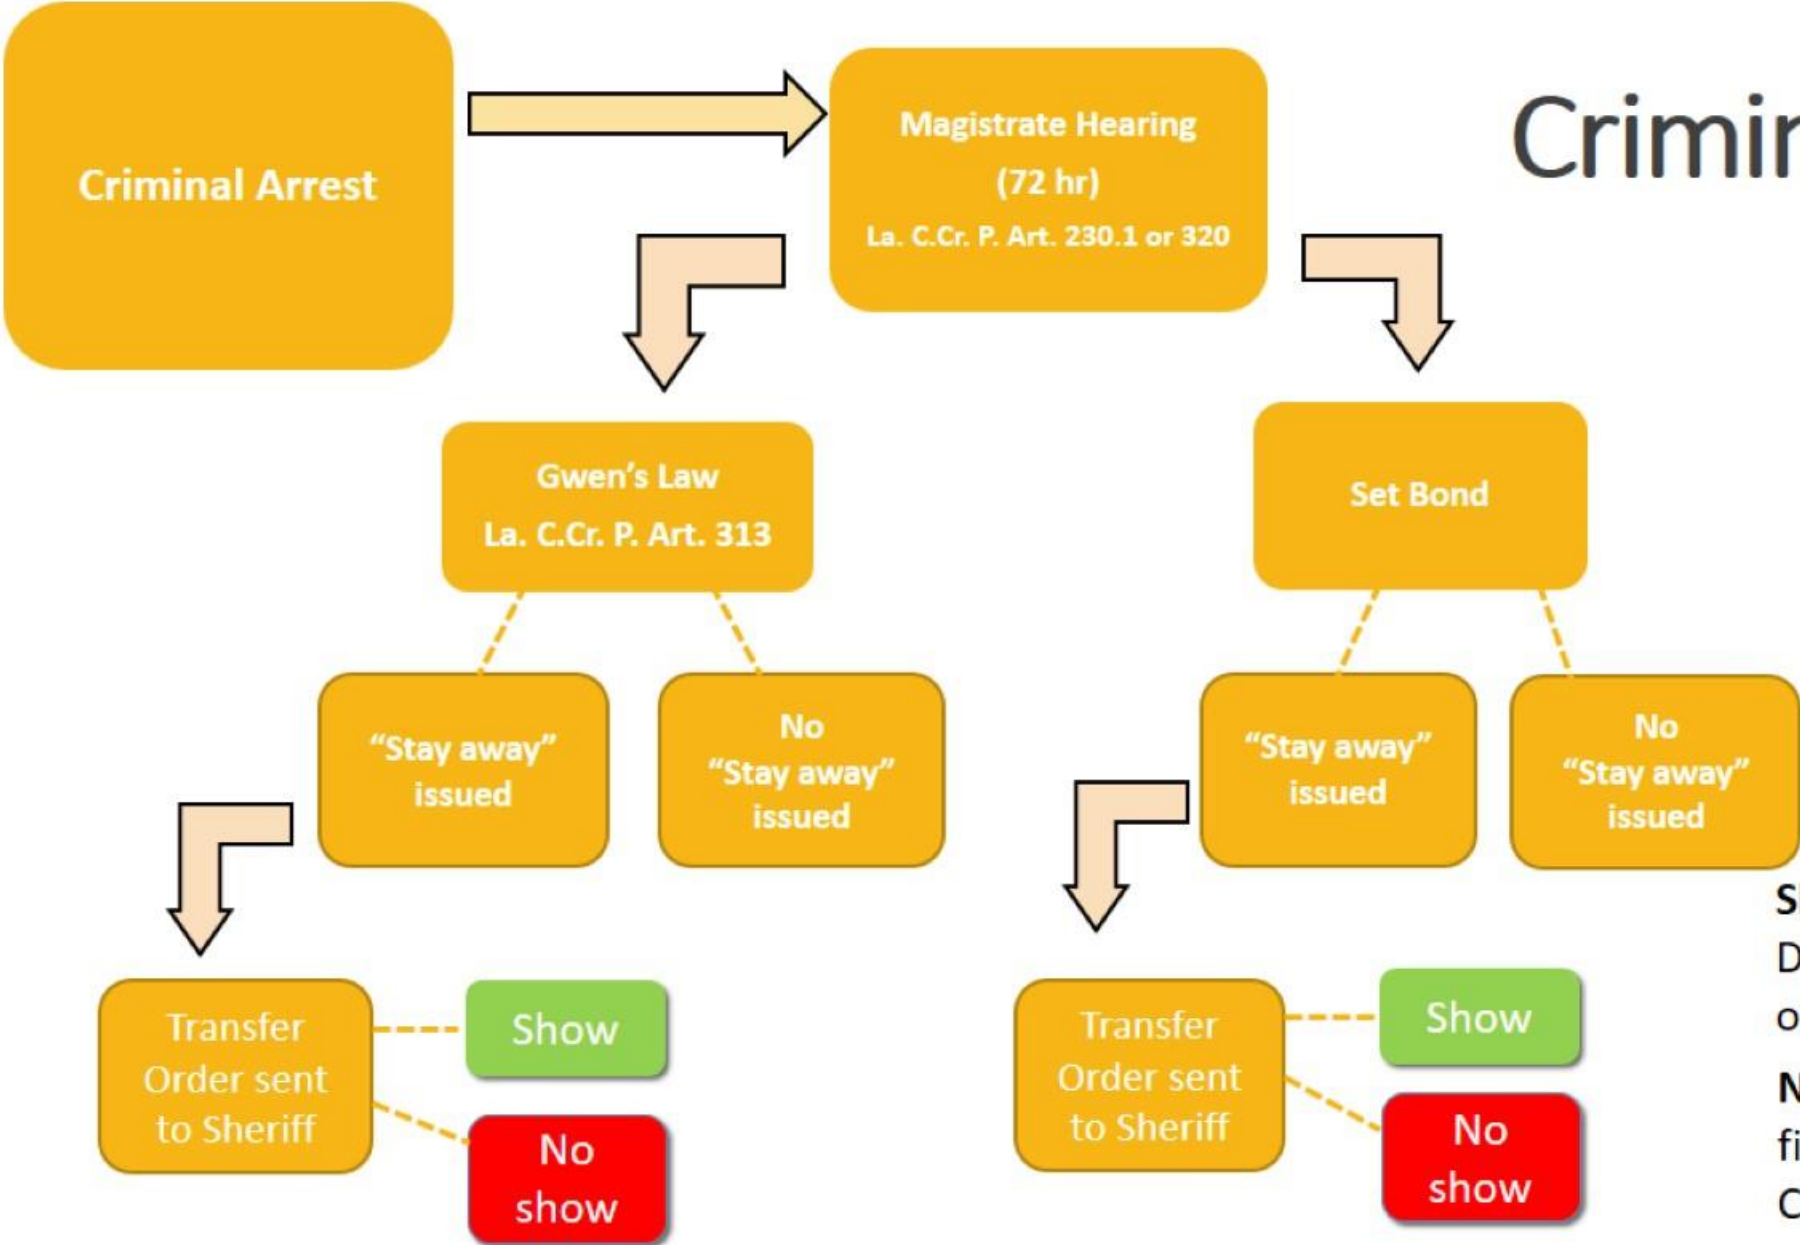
Criminal Arrest

Magistrate Hearing
(72 hr)
La. C.Cr. P. Art. 230.1 or 320

Crimi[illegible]

Gwen's Law
La. C.Cr. P. Art. 313

Set Bond

"Stay away" issued

No "Stay away" issued

"Stay away" issued

No "Stay away" issued

Transfer Order sent to Sheriff

Show

No show

Transfer Order sent to Sheriff

Show

No show

S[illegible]
D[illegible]
o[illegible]
N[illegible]
fi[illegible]
C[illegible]